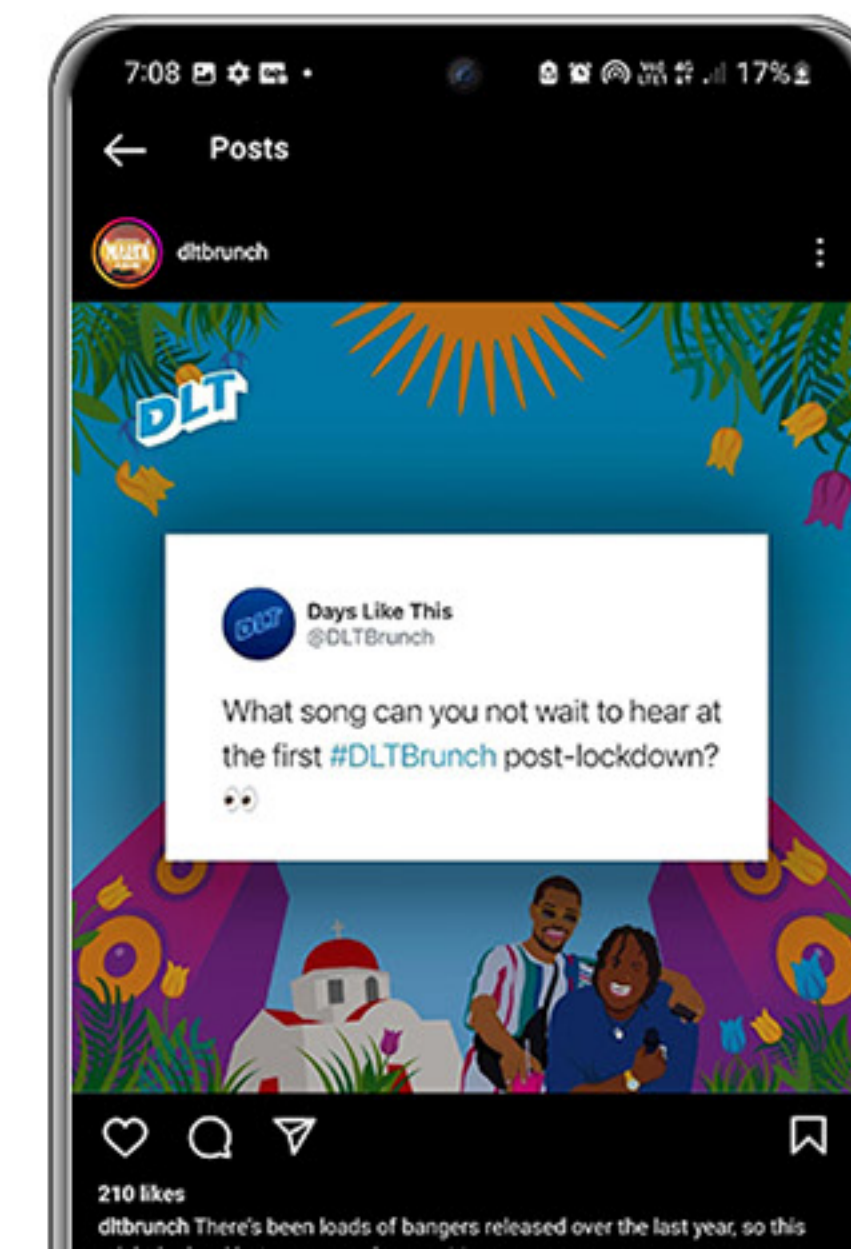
7:08 17%

Posts

dltbrunch

DLT

Days Like This
@DLTBrunch

What song can you not wait to hear at the first #DLTBrunch post-lockdown? 👀

210 likes

dltbrunch There's been loads of bangers released over the last year, so this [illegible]